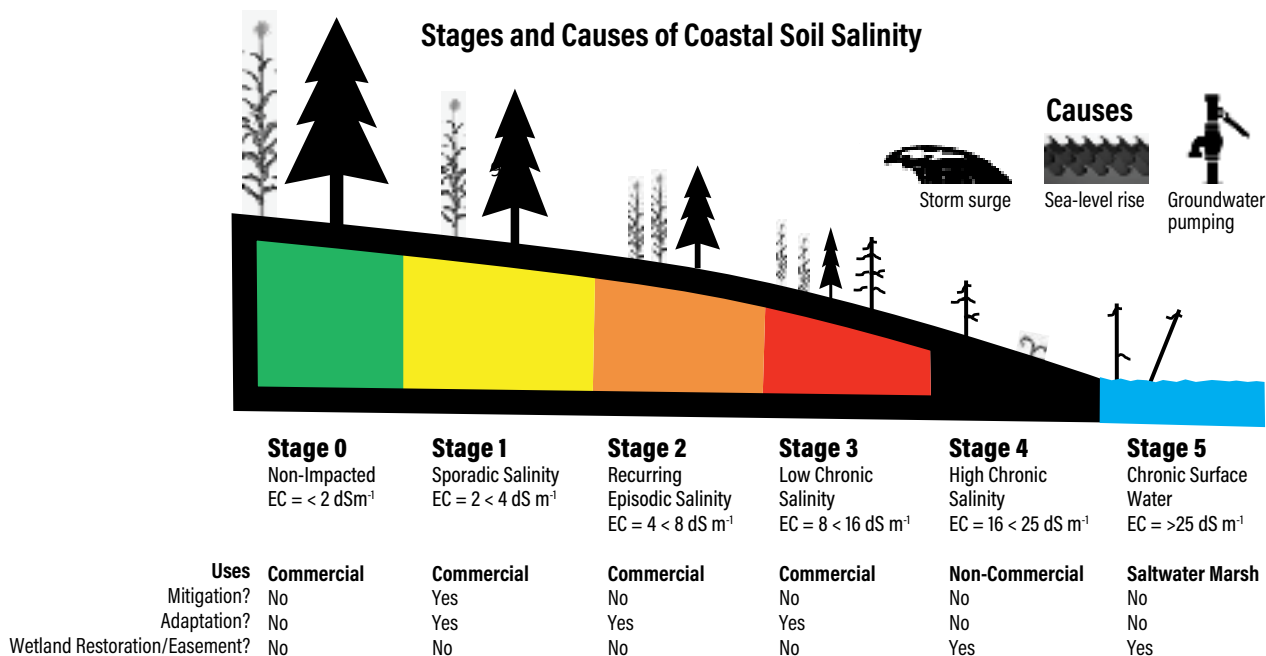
Stages and Causes of Coastal Soil Salinity

Causes

Storm surge

Sea-level rise

Groundwater pumping

Stage 0
Non-Impacted
EC = < 2 dSm$^{-1}$

Stage 1
Sporadic Salinity
EC = 2 < 4 dS m$^{-1}$

Stage 2
Recurring Episodic Salinity
EC = 4 < 8 dS m$^{-1}$

Stage 3
Low Chronic Salinity
EC = 8 < 16 dS m$^{-1}$

Stage 4
High Chronic Salinity
EC = 16 < 25 dS m$^{-1}$

Stage 5
Chronic Surface Water
EC = >25 dS m$^{-1}$

| Uses | Commercial | Commercial | Commercial | Commercial | Non-Commercial | Saltwater Marsh |
|---|---|---|---|---|---|---|
| Mitigation? | No | Yes | No | No | No | No |
| Adaptation? | No | Yes | Yes | Yes | No | No |
| Wetland Restoration/Easement? | No | No | No | No | Yes | Yes |